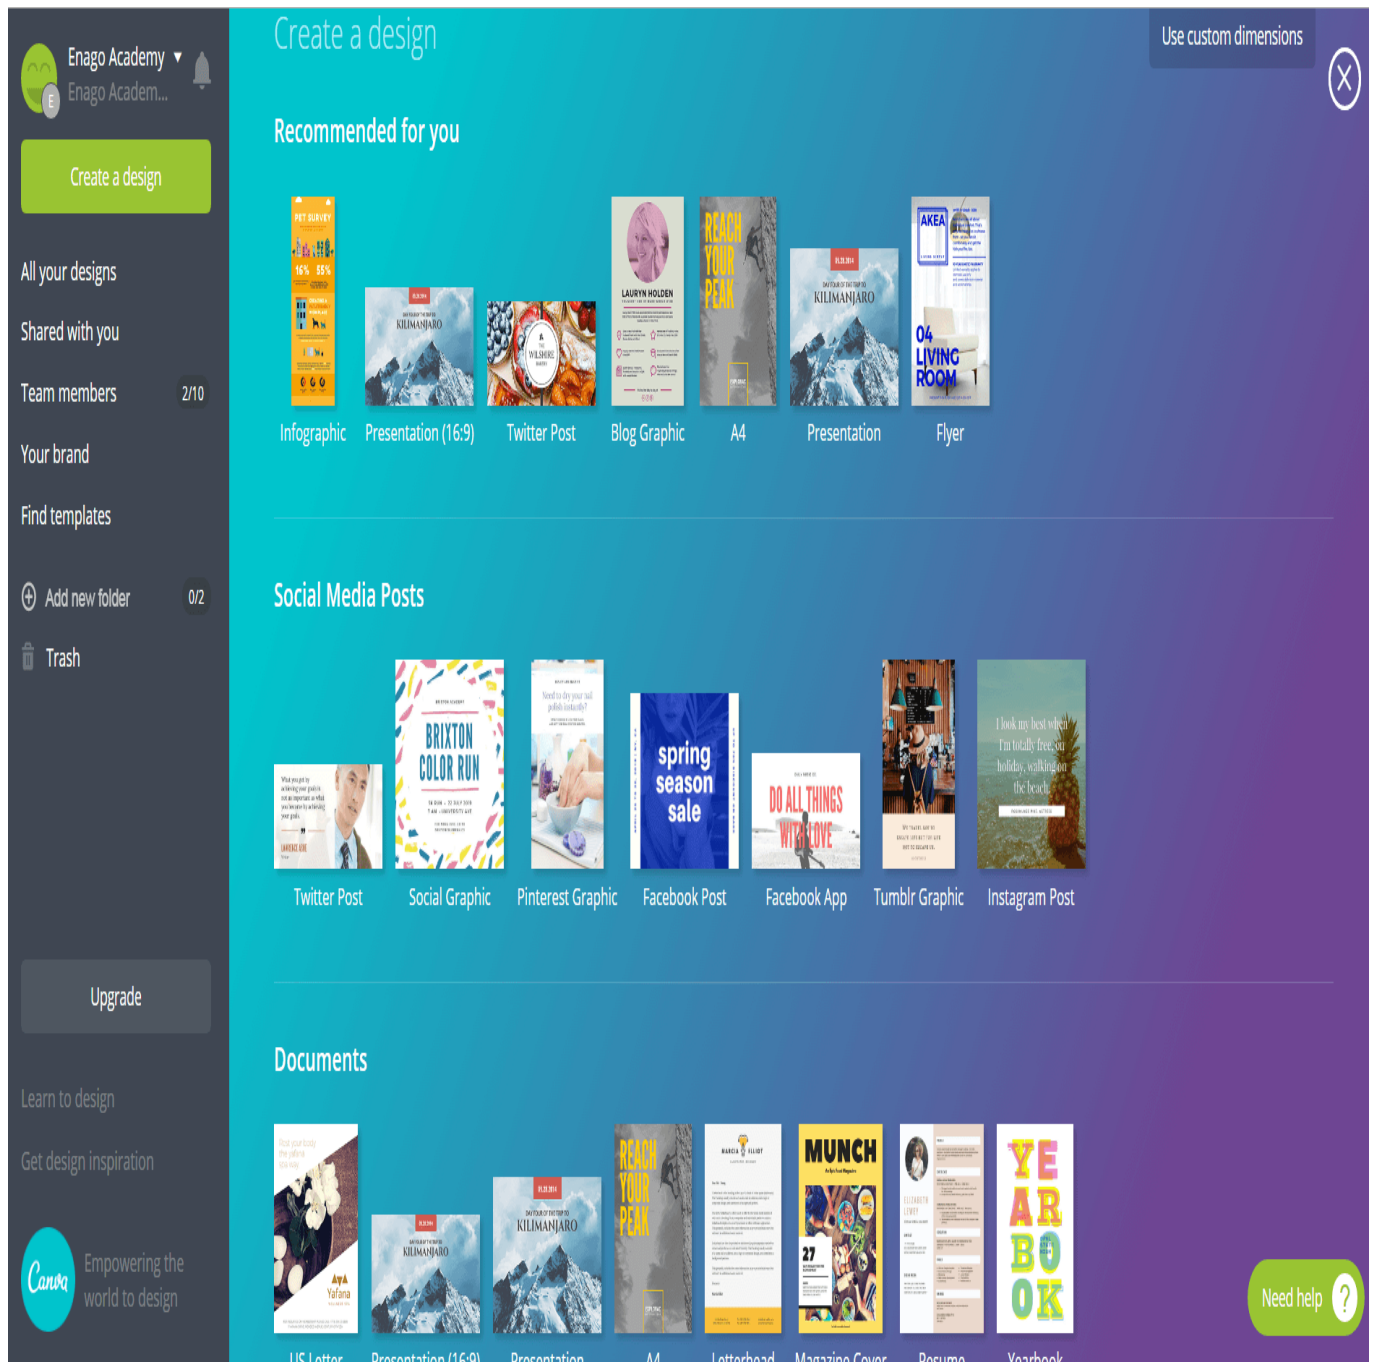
Enago Academy
Enago Academ...
E

Create a design

All your designs
Shared with you
Team members 2/10
Your brand
Find templates

Add new folder 0/2
Trash

Upgrade

Learn to design
Get design inspiration

Canva Empowering the world to design

Create a design

Use custom dimensions

X

Recommended for you

PET SURVEY
16% 55%

KILIMANJARO

WILSHIRE

LAURYN HOLDEN

REACH YOUR PEAK

KILIMANJARO

AKEA
04 LIVING ROOM

Infographic
Presentation (16:9)
Twitter Post
Blog Graphic
A4
Presentation
Flyer

Social Media Posts

BRIXTON COLOR RUN

spring season sale

DO ALL THINGS WITH LOVE

I look my best when I'm totally free, on holiday, walking on the beach.

Twitter Post
Social Graphic
Pinterest Graphic
Facebook Post
Facebook App
Tumblr Graphic
Instagram Post

Documents

Yafana

KILIMANJARO

KILIMANJARO

REACH YOUR PEAK

MUNCH
27

YE AR BO OK

US Letter
Presentation (16:9)
Presentation
A4
Letterhead
Magazine Cover
Resume
Yearbook

Need help ?